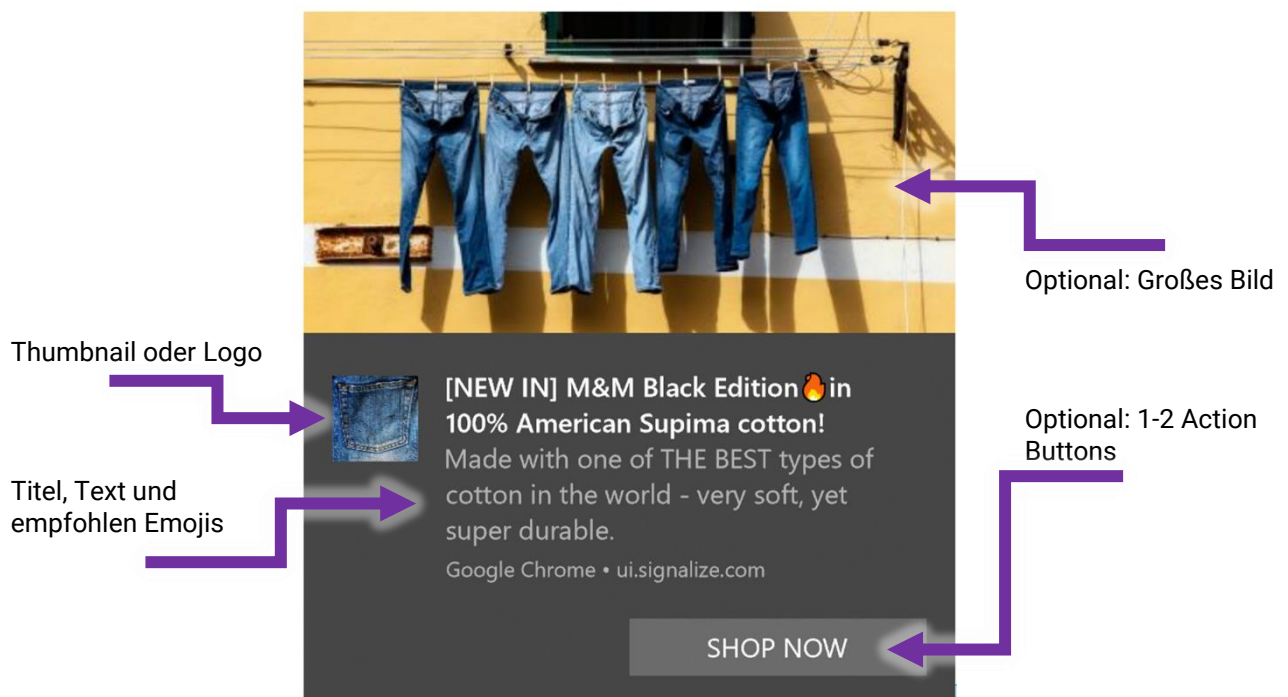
Optional: Großes Bild

Thumbnail oder Logo

[NEW IN] M&M Black Edition🔥in 100% American Supima cotton!

Made with one of THE BEST types of cotton in the world - very soft, yet super durable.

Google Chrome • ui.signalize.com

Titel, Text und empfohlen Emojis

Optional: 1-2 Action Buttons

SHOP NOW